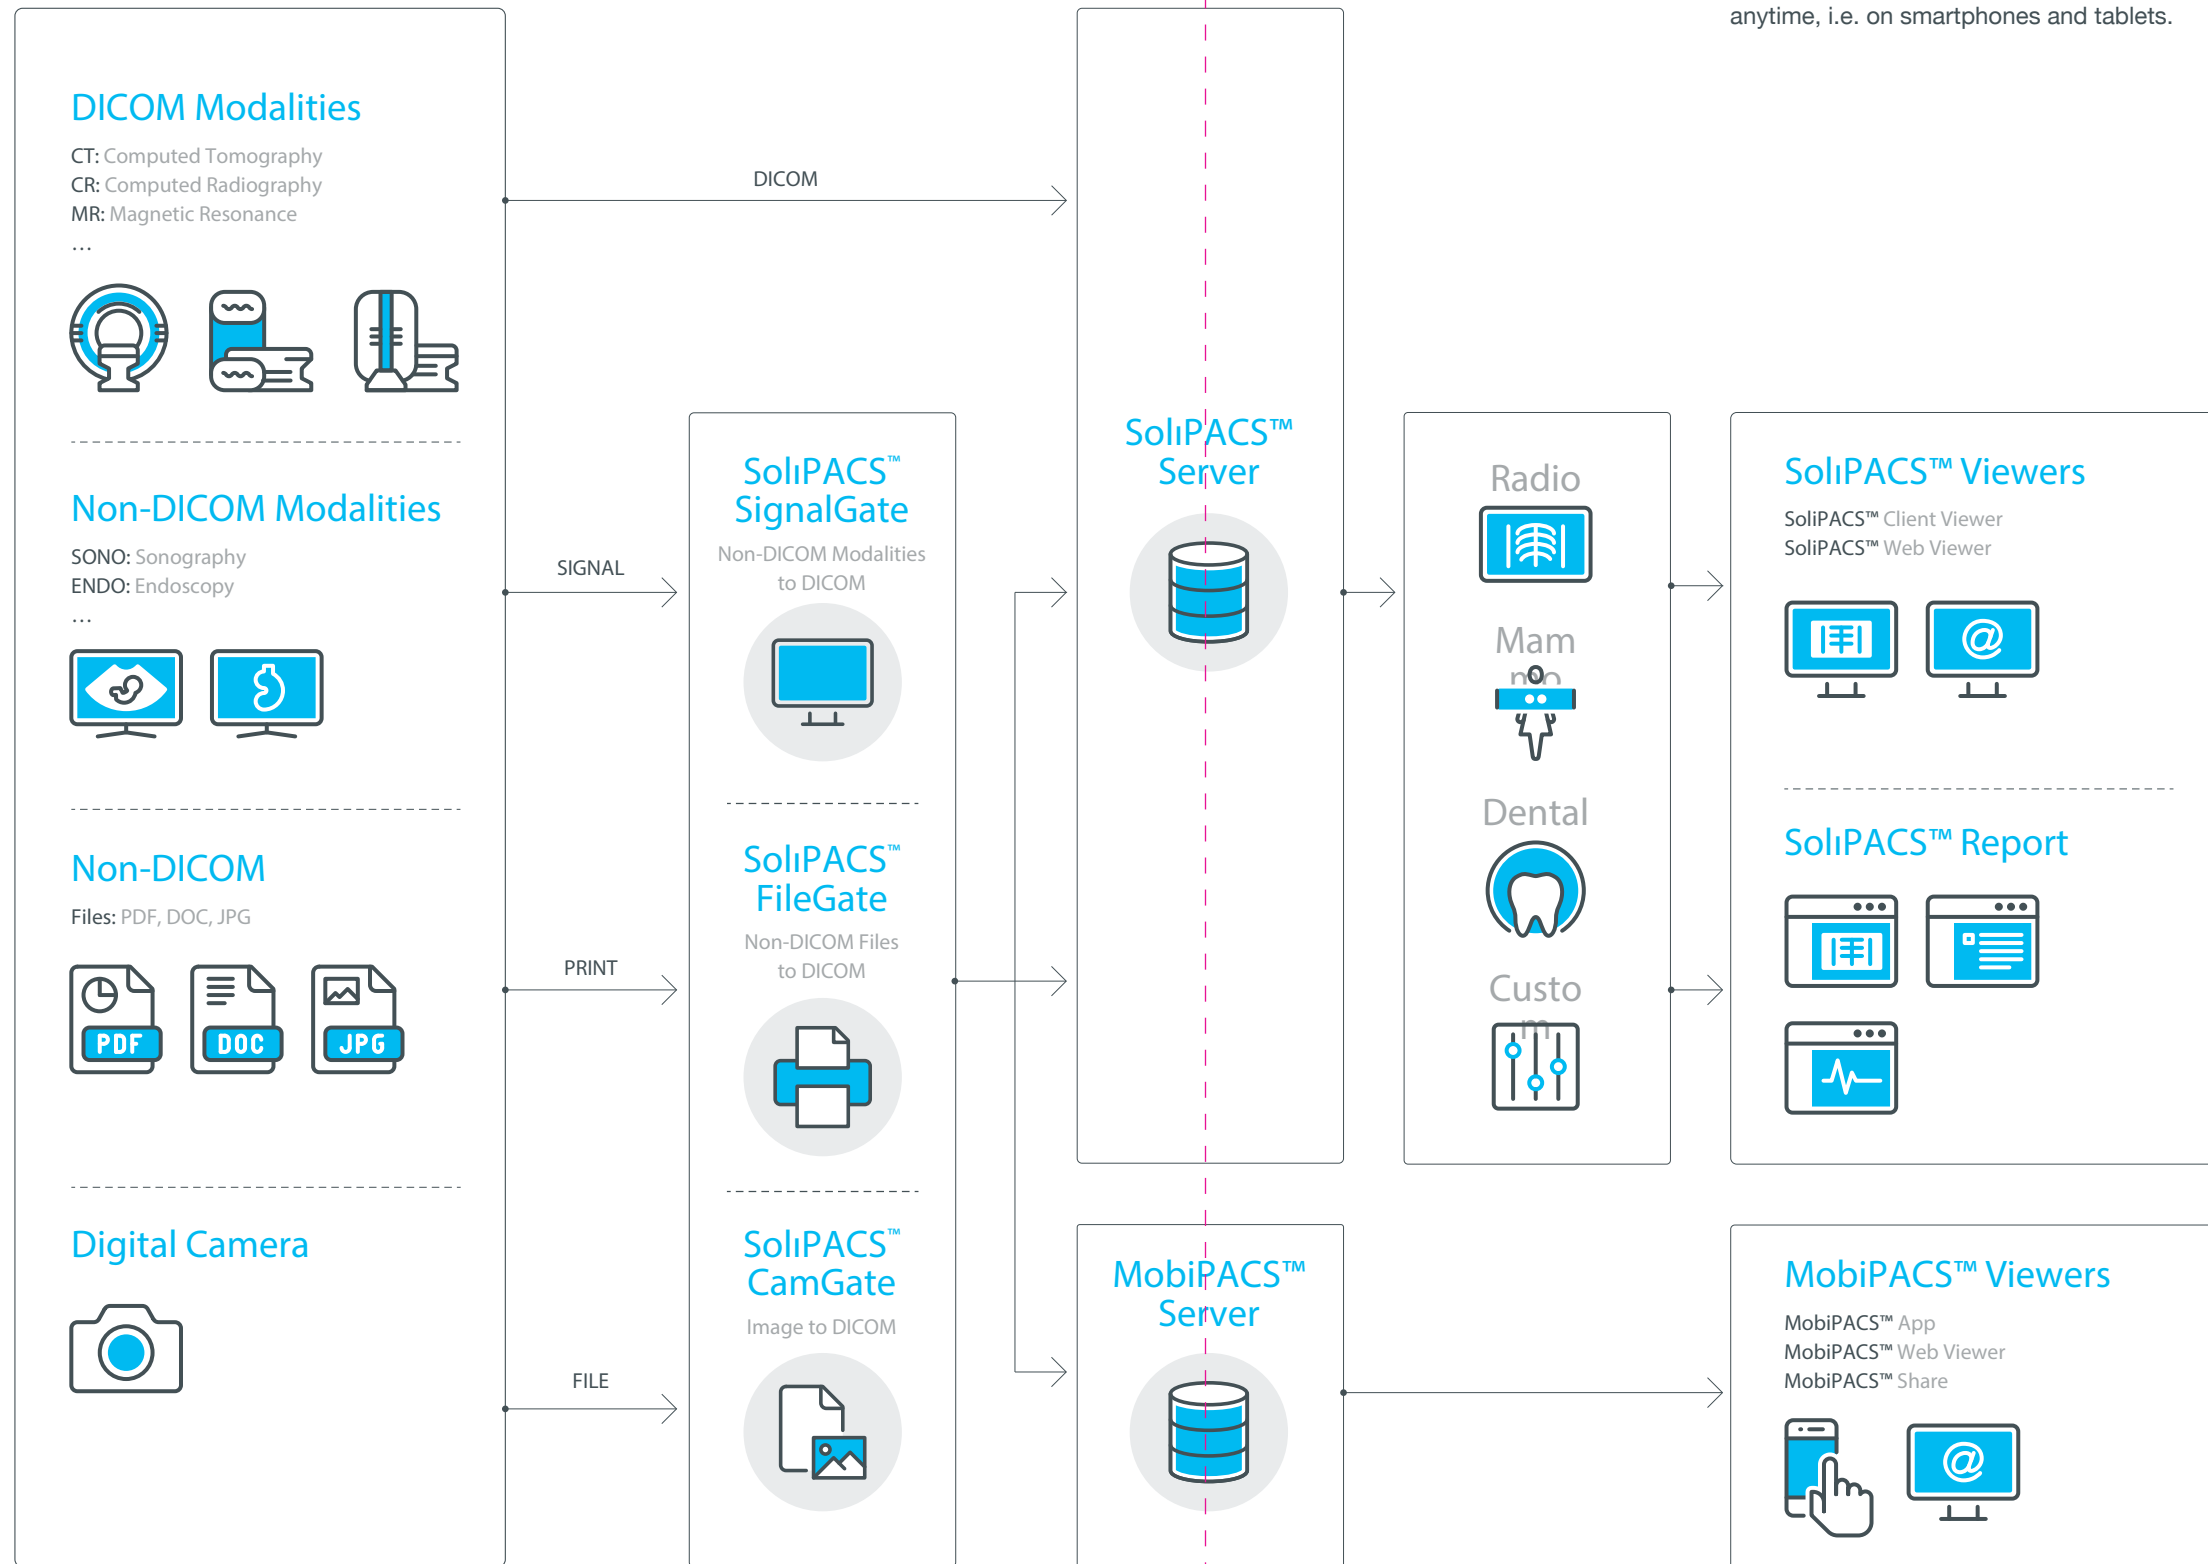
anytime, i.e. on smartphones and tablets.

DICOM Modalities

CT: Computed Tomography
CR: Computed Radiography
MR: Magnetic Resonance
...

Non-DICOM Modalities

SONO: Sonography
ENDO: Endoscopy
...

Non-DICOM

Files: PDF, DOC, JPG

PDF DOC JPG

Digital Camera

DICOM

SIGNAL

PRINT

FILE

SolıPACS™ SignalGate

Non-DICOM Modalities to DICOM

SolıPACS™ FileGate

Non-DICOM Files to DICOM

SolıPACS™ CamGate

Image to DICOM

SolıPACS™ Server

MobiPACS™ Server

Radio

Mam mo

Dental

Custo m

SolıPACS™ Viewers

SoliPACS™ Client Viewer
SoliPACS™ Web Viewer

SolıPACS™ Report

MobiPACS™ Viewers

MobiPACS™ App
MobiPACS™ Web Viewer
MobiPACS™ Share